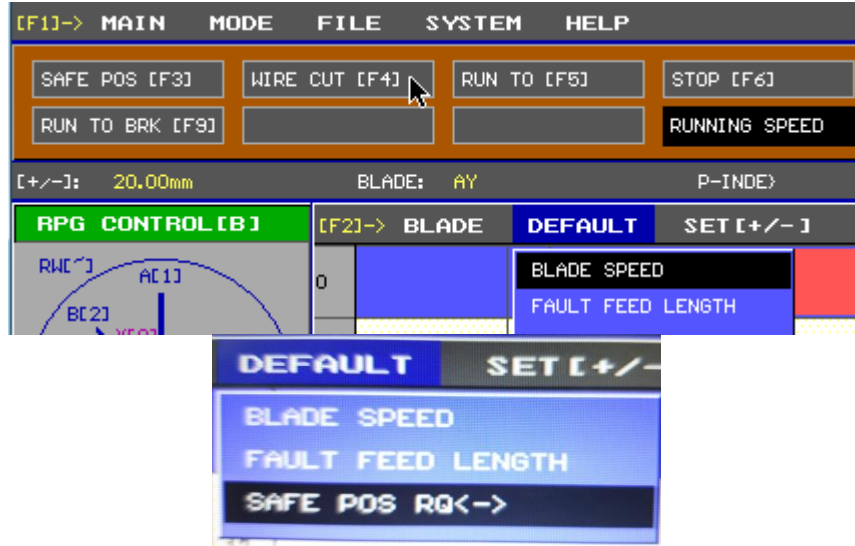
[F1]-> MAIN MODE FILE SYSTEM HELP

SAFE POS [F3]
WIRE CUT [F4]
RUN TO [F5]
STOP [F6]
RUN TO BRK [F9]
RUNNING SPEED

[+/-]: 20.00mm
BLADE: AY
P-INDE>

RPG CONTROL[B]
RW[~]
A[1]
B[2]
X[0]

[F2]-> BLADE
DEFAULT
SET[+/-]
0
BLADE SPEED
FAULT FEED LENGTH

DEFAULT
SET[+/-
BLADE SPEED
FAULT FEED LENGTH
SAFE POS RQ<->